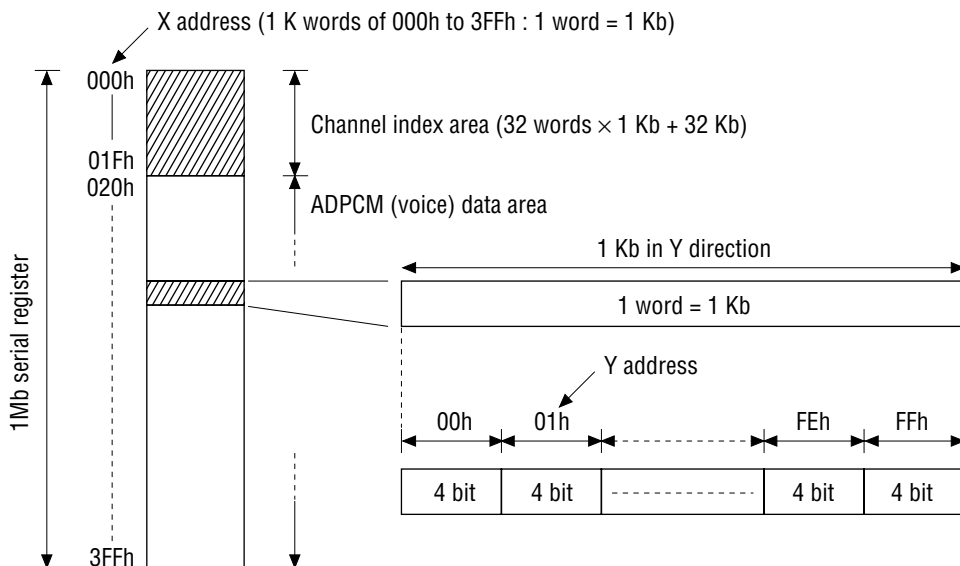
X address (1 K words of 000h to 3FFh : 1 word = 1 Kb)

1Mb serial register

000h

01Fh

020h

3FFh

Channel index area (32 words $\times$ 1 Kb + 32 Kb)

ADPCM (voice) data area

1 Kb in Y direction

1 word = 1 Kb

Y address

00h

01h

FEh

FFh

| 4 bit | 4 bit | | 4 bit | 4 bit |
|---|---|---|---|---|